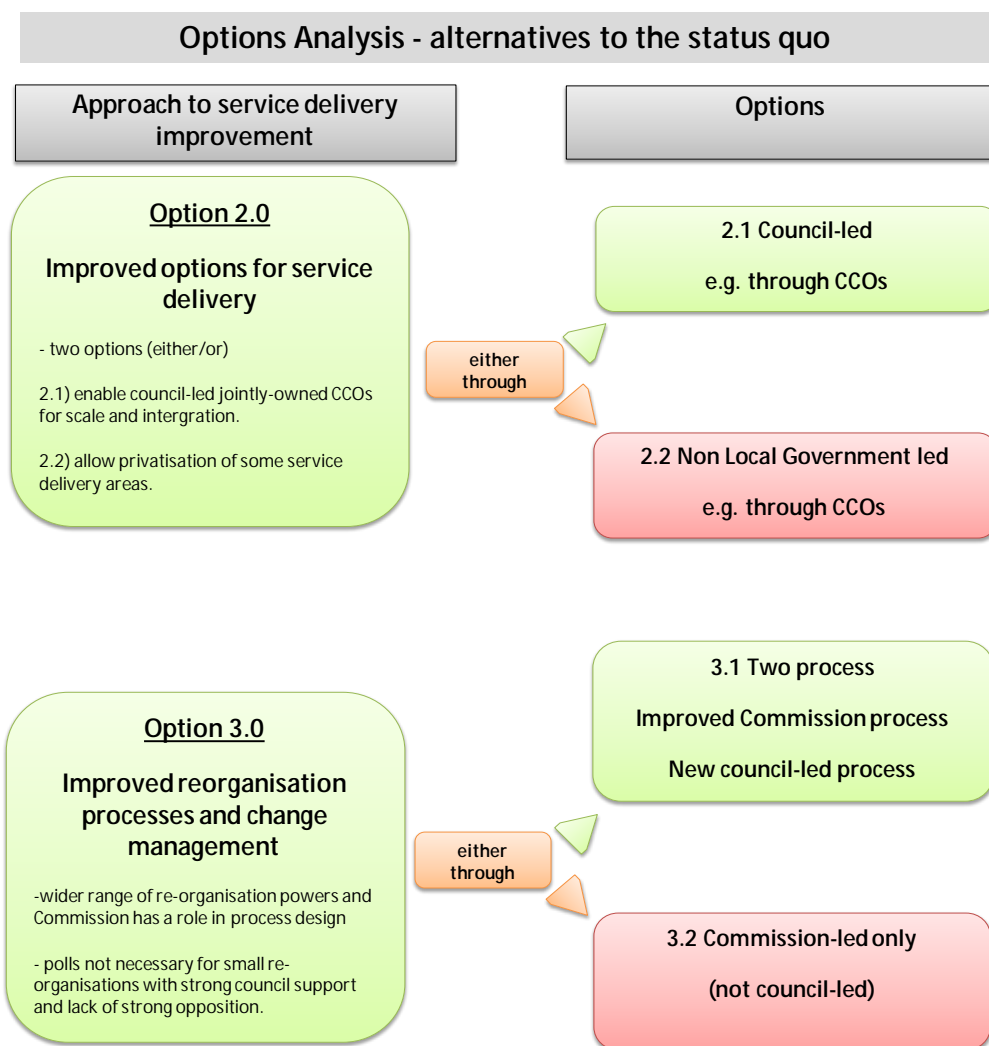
Options Analysis - alternatives to the status quo

Approach to service delivery improvement

Options

Option 2.0

Improved options for service delivery

- two options (either/or)

2.1) enable council-led jointly-owned CCOs for scale and intergration.

2.2) allow privatisation of some service delivery areas.

either through

2.1 Council-led

e.g. through CCOs

2.2 Non Local Government led

e.g. through CCOs

Option 3.0

Improved reorganisation processes and change management

-wider range of re-organisation powers and Commission has a role in process design

- polls not necessary for small re-organisations with strong council support and lack of strong opposition.

either through

3.1 Two process

Improved Commission process

New council-led process

3.2 Commission-led only

(not council-led)